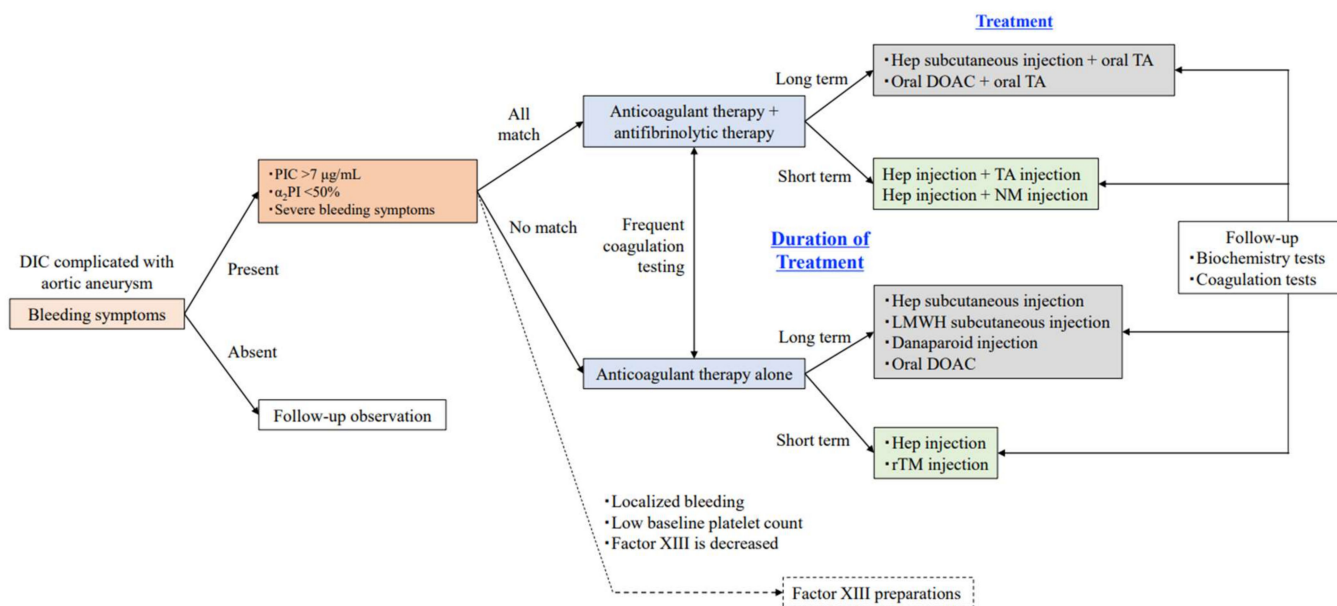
Treatment

DIC complicated with aortic aneurysm

Bleeding symptoms

Present

Absent

・PIC >7 μg/mL
・$\alpha_2$PI <50%
・Severe bleeding symptoms

Follow-up observation

All match

No match

Anticoagulant therapy + antifibrinolytic therapy

Frequent coagulation testing

Anticoagulant therapy alone

Long term

・Hep subcutaneous injection + oral TA
・Oral DOAC + oral TA

Short term

Hep injection + TA injection
Hep injection + NM injection

Duration of Treatment

Long term

・Hep subcutaneous injection
・LMWH subcutaneous injection
・Danaparoid injection
・Oral DOAC

Short term

・Hep injection
・rTM injection

Follow-up
・Biochemistry tests
・Coagulation tests

・Localized bleeding
・Low baseline platelet count
・Factor XIII is decreased

Factor XIII preparations